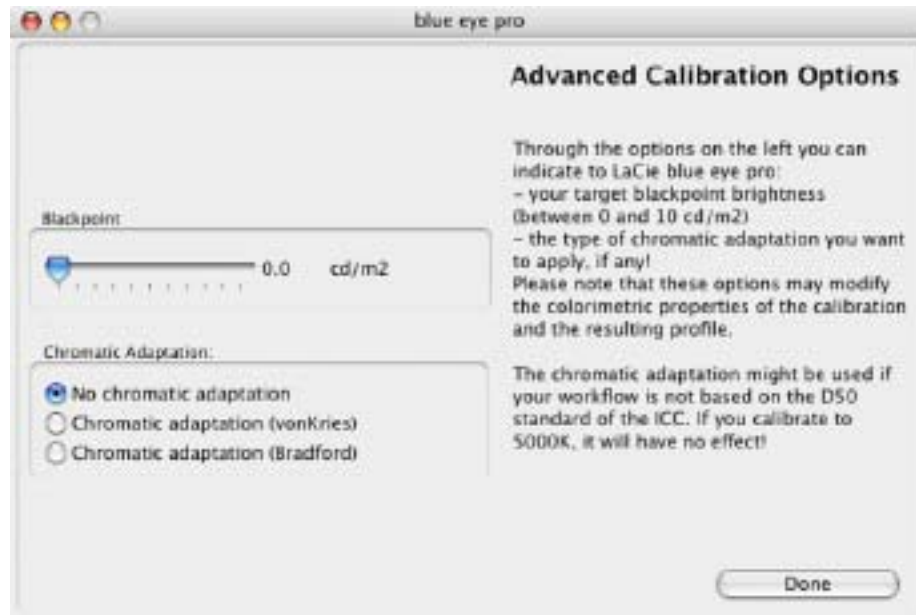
blue eye pro

Blackpoint

0.0 cd/m2

Chromatic Adaptation:

No chromatic adaptation

Chromatic adaptation (vonKries)

Chromatic adaptation (Bradford)

Advanced Calibration Options

Through the options on the left you can indicate to LaCie blue eye pro:
- your target blackpoint brightness (between 0 and 10 cd/m2)
- the type of chromatic adaptation you want to apply, if any!
Please note that these options may modify the colorimetric properties of the calibration and the resulting profile.

The chromatic adaptation might be used if your workflow is not based on the D50 standard of the ICC. If you calibrate to 5000K, it will have no effect!

Done